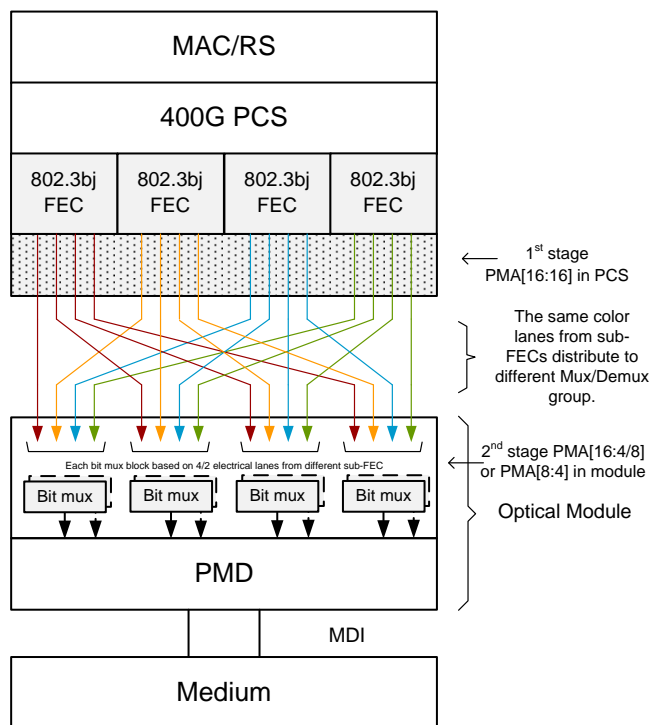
MAC/RS

400G PCS

802.3bj FEC

802.3bj FEC

802.3bj FEC

802.3bj FEC

$1^{st}$ stage PMA[16:16] in PCS

The same color lanes from sub-FECs distribute to different Mux/Demux group.

Each bit mux block based on 4/2 electrical lanes from different sub-FEC

$2^{nd}$ stage PMA[16:4/8] or PMA[8:4] in module

Bit mux

Bit mux

Bit mux

Bit mux

Optical Module

PMD

MDI

Medium